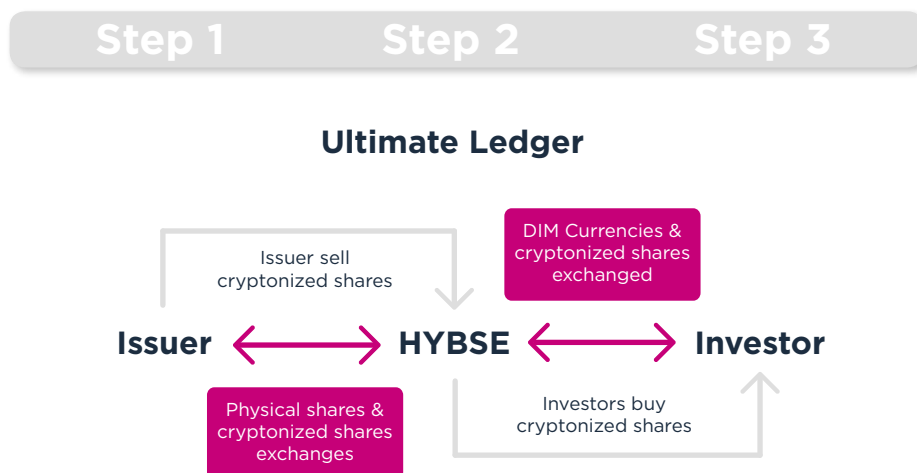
Step 1 Step 2 Step 3

Ultimate Ledger

Issuer sell cryptonized shares

DIM Currencies & cryptonized shares exchanged

Issuer HYBSE Investor

Physical shares & cryptonized shares exchanges

Investors buy cryptonized shares